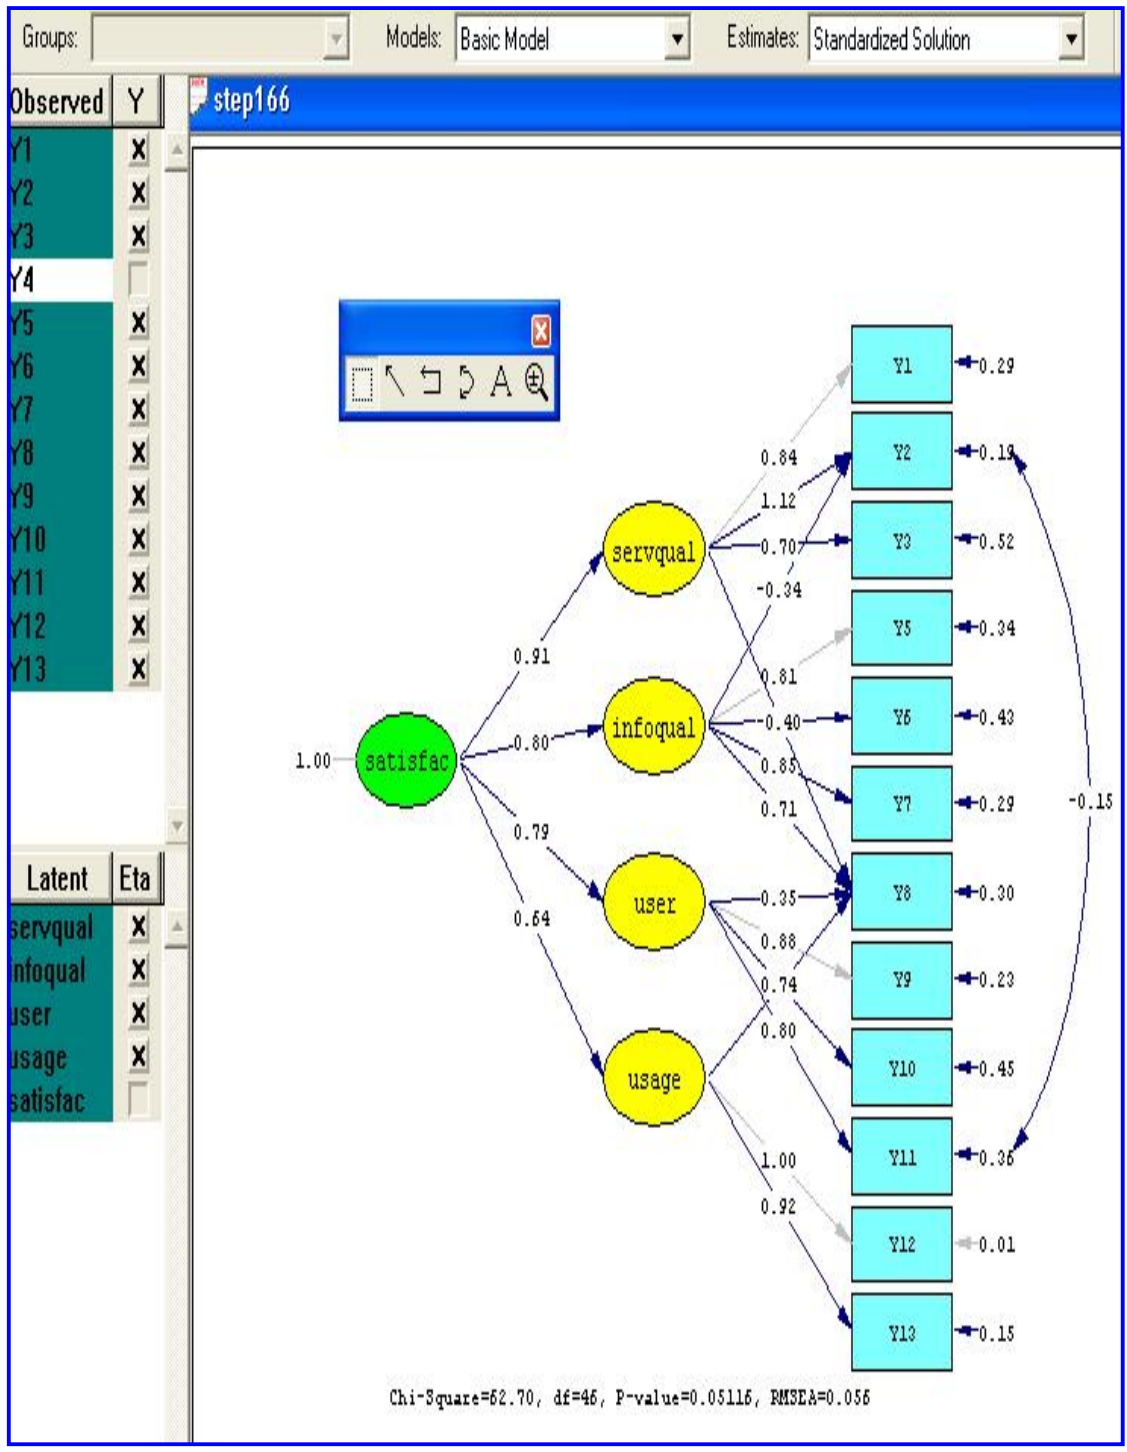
Groups: Models: Basic Model Estimates: Standardized Solution

| Observed | Y |
|---|---|
| Y1 | X |
| Y2 | X |
| Y3 | X |
| Y4 | |
| Y5 | X |
| Y6 | X |
| Y7 | X |
| Y8 | X |
| Y9 | X |
| Y10 | X |
| Y11 | X |
| Y12 | X |
| Y13 | X |

| Latent | Eta |
|---|---|
| servqual | X |
| infoqual | X |
| user | X |
| usage | X |
| satisfac | |

step166

1.00 satisfac
0.91 0.80 0.79 0.64
servqual infoqual user usage
0.84 1.12 0.70 -0.34 0.81 -0.40 0.85 0.71 0.35 0.88 0.74 0.80 1.00 0.92
Y1 0.29
Y2 0.19
Y3 0.52
Y5 0.34
Y6 0.43
Y7 0.29
Y8 0.30
Y9 0.23
Y10 0.45
Y11 0.35
Y12 0.01
Y13 0.15
-0.15

Chi-Square=62.70, df=46, P-value=0.05116, RMSEA=0.056